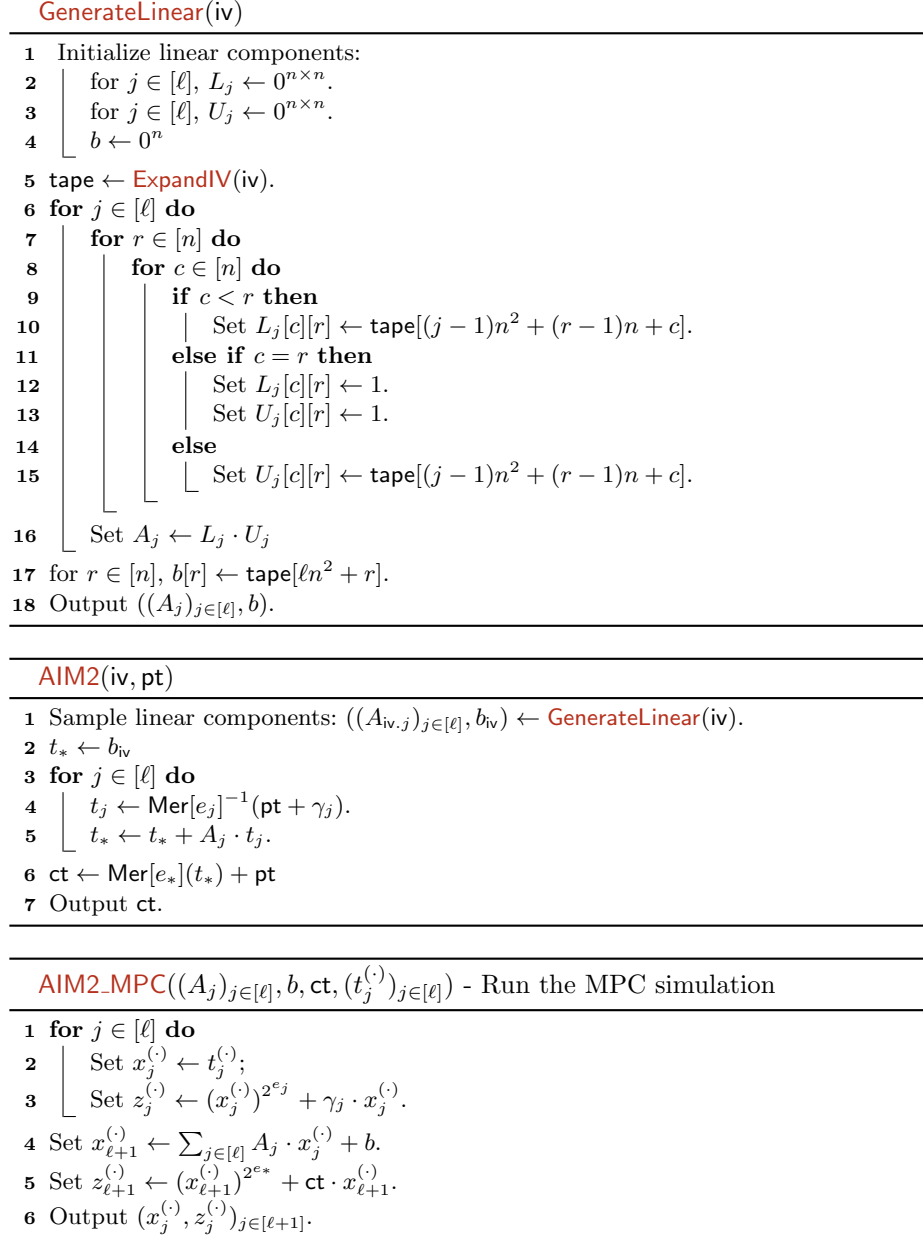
GenerateLinear(iv)

1 Initialize linear components:
2 for $j \in [\ell]$, $L_j \leftarrow 0^{n \times n}$.
3 for $j \in [\ell]$, $U_j \leftarrow 0^{n \times n}$.
4 $b \leftarrow 0^n$
5 tape $\leftarrow$ ExpandIV(iv).
6 **for** $j \in [\ell]$ **do**
7 **for** $r \in [n]$ **do**
8 **for** $c \in [n]$ **do**
9 **if** $c < r$ **then**
10 Set $L_j[c][r] \leftarrow \mathsf{tape}[(j-1)n^2 + (r-1)n + c]$.
11 **else if** $c = r$ **then**
12 Set $L_j[c][r] \leftarrow 1$.
13 Set $U_j[c][r] \leftarrow 1$.
14 **else**
15 Set $U_j[c][r] \leftarrow \mathsf{tape}[(j-1)n^2 + (r-1)n + c]$.
16 Set $A_j \leftarrow L_j \cdot U_j$
17 for $r \in [n]$, $b[r] \leftarrow \mathsf{tape}[\ell n^2 + r]$.
18 Output $((A_j)_{j\in[\ell]}, b)$.

AIM2(iv, pt)

1 Sample linear components: $((A_{\mathsf{iv}.j})_{j\in[\ell]}, b_{\mathsf{iv}}) \leftarrow$ GenerateLinear(iv).
2 $t_* \leftarrow b_{\mathsf{iv}}$
3 **for** $j \in [\ell]$ **do**
4 $t_j \leftarrow \mathsf{Mer}[e_j]^{-1}(\mathsf{pt} + \gamma_j)$.
5 $t_* \leftarrow t_* + A_j \cdot t_j$.
6 ct $\leftarrow \mathsf{Mer}[e_*](t_*) + \mathsf{pt}$
7 Output ct.

AIM2_MPC$((A_j)_{j\in[\ell]}, b, \mathsf{ct}, (t_j^{(\cdot)})_{j\in[\ell]})$ - Run the MPC simulation

1 **for** $j \in [\ell]$ **do**
2 Set $x_j^{(\cdot)} \leftarrow t_j^{(\cdot)}$;
3 Set $z_j^{(\cdot)} \leftarrow (x_j^{(\cdot)})^{2^{e_j}} + \gamma_j \cdot x_j^{(\cdot)}$.
4 Set $x_{\ell+1}^{(\cdot)} \leftarrow \sum_{j\in[\ell]} A_j \cdot x_j^{(\cdot)} + b$.
5 Set $z_{\ell+1}^{(\cdot)} \leftarrow (x_{\ell+1}^{(\cdot)})^{2^{e_*}} + \mathsf{ct} \cdot x_{\ell+1}^{(\cdot)}$.
6 Output $(x_j^{(\cdot)}, z_j^{(\cdot)})_{j\in[\ell+1]}$.